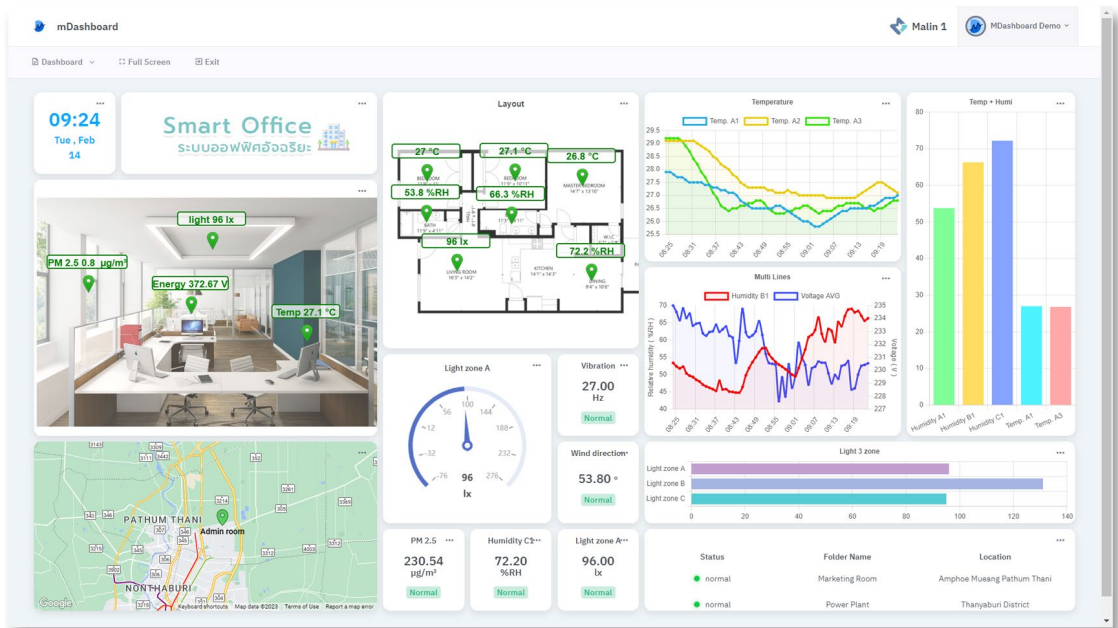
mDashboard

Malin 1

MDashboard Demo

Dashboard

Full Screen

Exit

09:24
Tue , Feb 14

Smart Office
ระบบออฟฟิศอัจฉริยะ

light 96 lx
PM 2.5 0.8 μg/m³
Energy 372.67 V
Temp 27.1 °C

Layout
27 °C
27.1 °C
26.8 °C
53.8 %RH
66.3 %RH
96 lx
72.2 %RH
BEDROOM
BEDROOM
MASTER BEDROOM
BATH
LIVING ROOM
KITCHEN
DINING
W.I.C

Temperature
Temp. A1
Temp. A2
Temp. A3
29.5
29.0
28.5
28.0
27.5
27.0
26.5
26.0
25.5
08:25
08:31
08:37
08:43
08:49
08:55
09:01
09:07
09:13
09:19

Temp + Humi
80
70
60
50
40
30
20
10
0
Humidity A1
Humidity B1
Humidity C1
Temp. A1
Temp. A3

Multi Lines
Humidity B1
Voltage AVG
70
65
60
55
50
45
40
Relative humidity ( %RH )
235
234
233
232
231
230
229
228
227
Voltage ( V )
08:25
08:31
08:37
08:43
08:49
08:55
09:01
09:07
09:13
09:19

Light zone A
56
100
144
12
188
-32
232
-76
276
96
lx

Vibration
27.00
Hz
Normal

Wind direction
53.80 °
Normal

Light 3 zone
Light zone A
Light zone B
Light zone C
0
20
40
60
80
100
120
140

PATHUM THANI
Admin room
NONTHABURI
Google
Keyboard shortcuts
Map data ©2023
Terms of Use
Report a map error

PM 2.5
230.54
μg/m³
Normal

Humidity C1
72.20
%RH
Normal

Light zone A
96.00
lx
Normal

| Status | Folder Name | Location |
|---|---|---|
| normal | Marketing Room | Amphoe Mueang Pathum Thani |
| normal | Power Plant | Thanyaburi District |